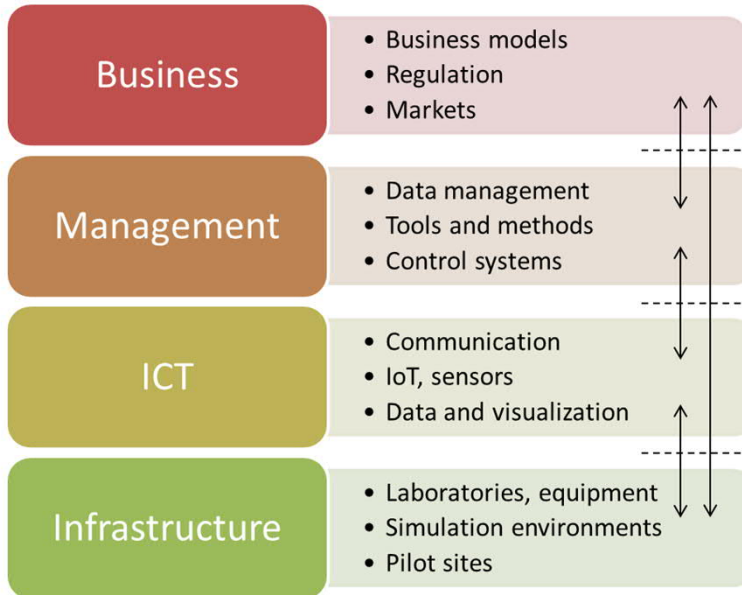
Business
- Business models
- Regulation
- Markets

Management
- Data management
- Tools and methods
- Control systems

ICT
- Communication
- IoT, sensors
- Data and visualization

Infrastructure
- Laboratories, equipment
- Simulation environments
- Pilot sites